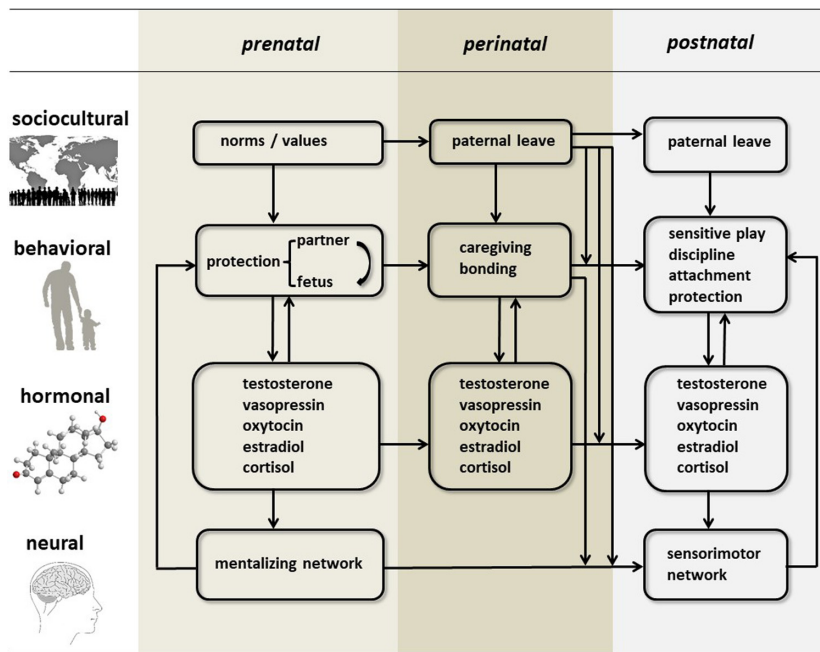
prenatal

perinatal

postnatal

sociocultural

behavioral

hormonal

neural

norms / values

paternal leave

paternal leave

protection

partner

fetus

caregiving
bonding

sensitive play
discipline
attachment
protection

testosterone
vasopressin
oxytocin
estradiol
cortisol

testosterone
vasopressin
oxytocin
estradiol
cortisol

testosterone
vasopressin
oxytocin
estradiol
cortisol

mentalizing network

sensorimotor network